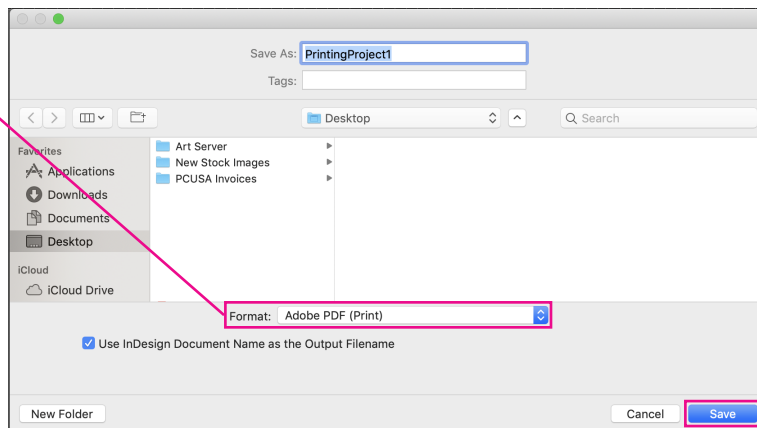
Save As: PrintingProject1

Tags:

Desktop

Search

Favorites

Applications

Downloads

Documents

Desktop

iCloud

iCloud Drive

Art Server

New Stock Images

PCUSA Invoices

Format: Adobe PDF (Print)

Use InDesign Document Name as the Output Filename

New Folder

Cancel

Save